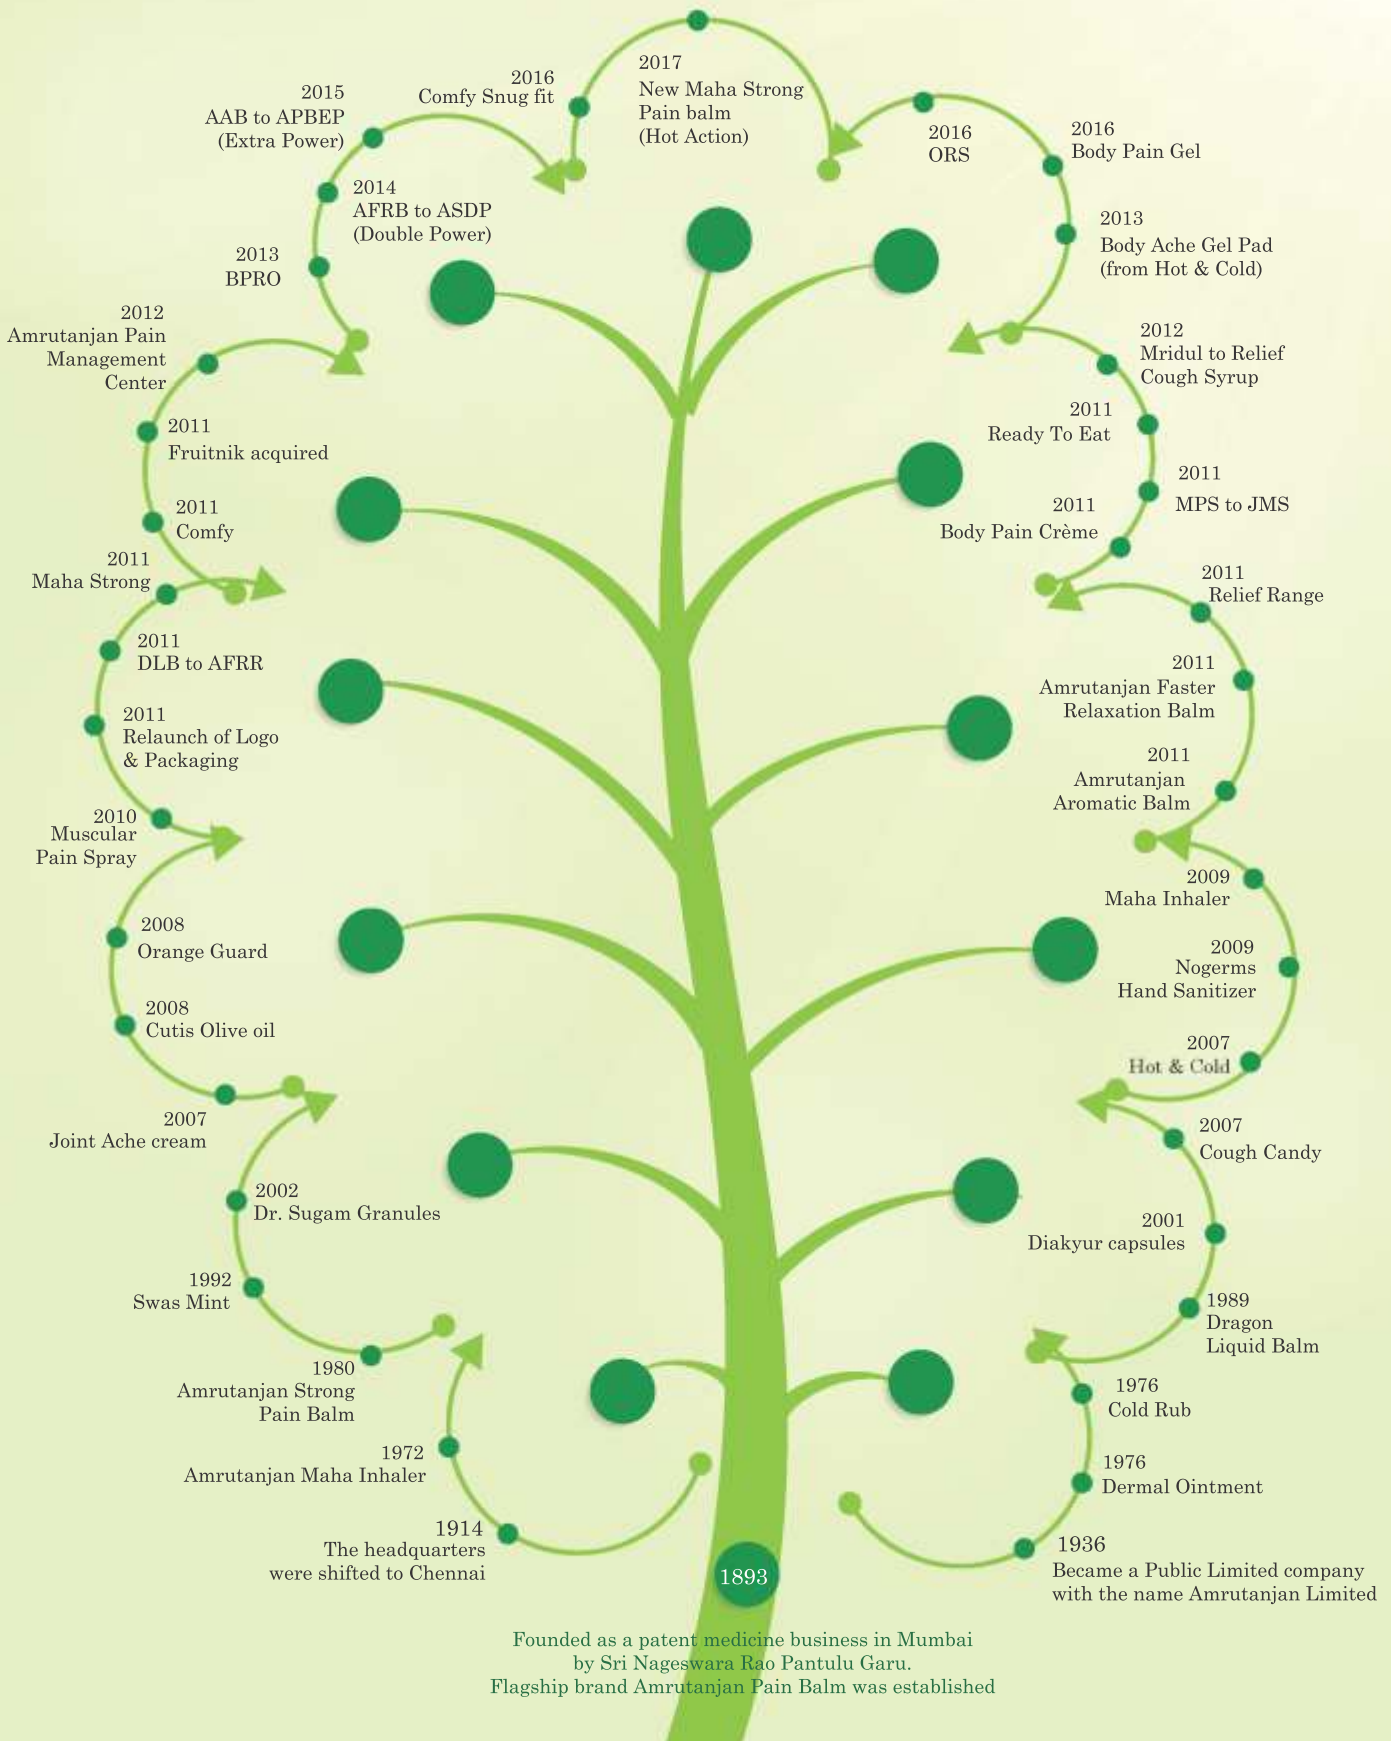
2017
New Maha Strong
Pain balm
(Hot Action)

2016
Comfy Snug fit

2015
AAB to APBEP
(Extra Power)

2014
AFRB to ASDP
(Double Power)

2013
BPRO

2012
Amrutanjan Pain
Management
Center

2011
Fruitnik acquired

2011
Comfy

2011
Maha Strong

2011
DLB to AFRR

2011
Relaunch of Logo
& Packaging

2010
Muscular
Pain Spray

2008
Orange Guard

2008
Cutis Olive oil

2007
Joint Ache cream

2002
Dr. Sugam Granules

1992
Swas Mint

1980
Amrutanjan Strong
Pain Balm

1972
Amrutanjan Maha Inhaler

1914
The headquarters
were shifted to Chennai

2016
ORS

2016
Body Pain Gel

2013
Body Ache Gel Pad
(from Hot & Cold)

2012
Mridul to Relief
Cough Syrup

2011
Ready To Eat

2011
MPS to JMS

2011
Body Pain Crème

2011
Relief Range

2011
Amrutanjan Faster
Relaxation Balm

2011
Amrutanjan
Aromatic Balm

2009
Maha Inhaler

2009
Nogerms
Hand Sanitizer

2007
Hot & Cold

2007
Cough Candy

2001
Diakyur capsules

1989
Dragon
Liquid Balm

1976
Cold Rub

1976
Dermal Ointment

1936
Became a Public Limited company
with the name Amrutanjan Limited

1893

Founded as a patent medicine business in Mumbai
by Sri Nageswara Rao Pantulu Garu.
Flagship brand Amrutanjan Pain Balm was established